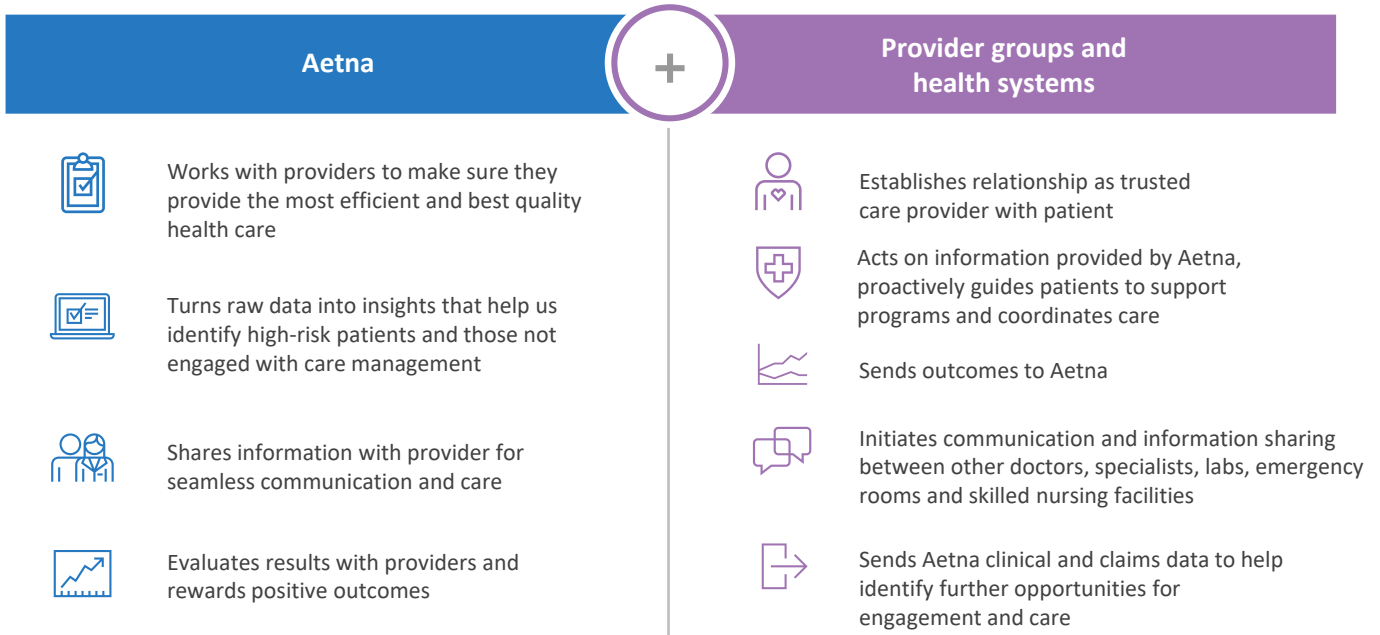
Aetna

+

Provider groups and health systems

Works with providers to make sure they provide the most efficient and best quality health care

Turns raw data into insights that help us identify high-risk patients and those not engaged with care management

Shares information with provider for seamless communication and care

Evaluates results with providers and rewards positive outcomes

Establishes relationship as trusted care provider with patient

Acts on information provided by Aetna, proactively guides patients to support programs and coordinates care

Sends outcomes to Aetna

Initiates communication and information sharing between other doctors, specialists, labs, emergency rooms and skilled nursing facilities

Sends Aetna clinical and claims data to help identify further opportunities for engagement and care